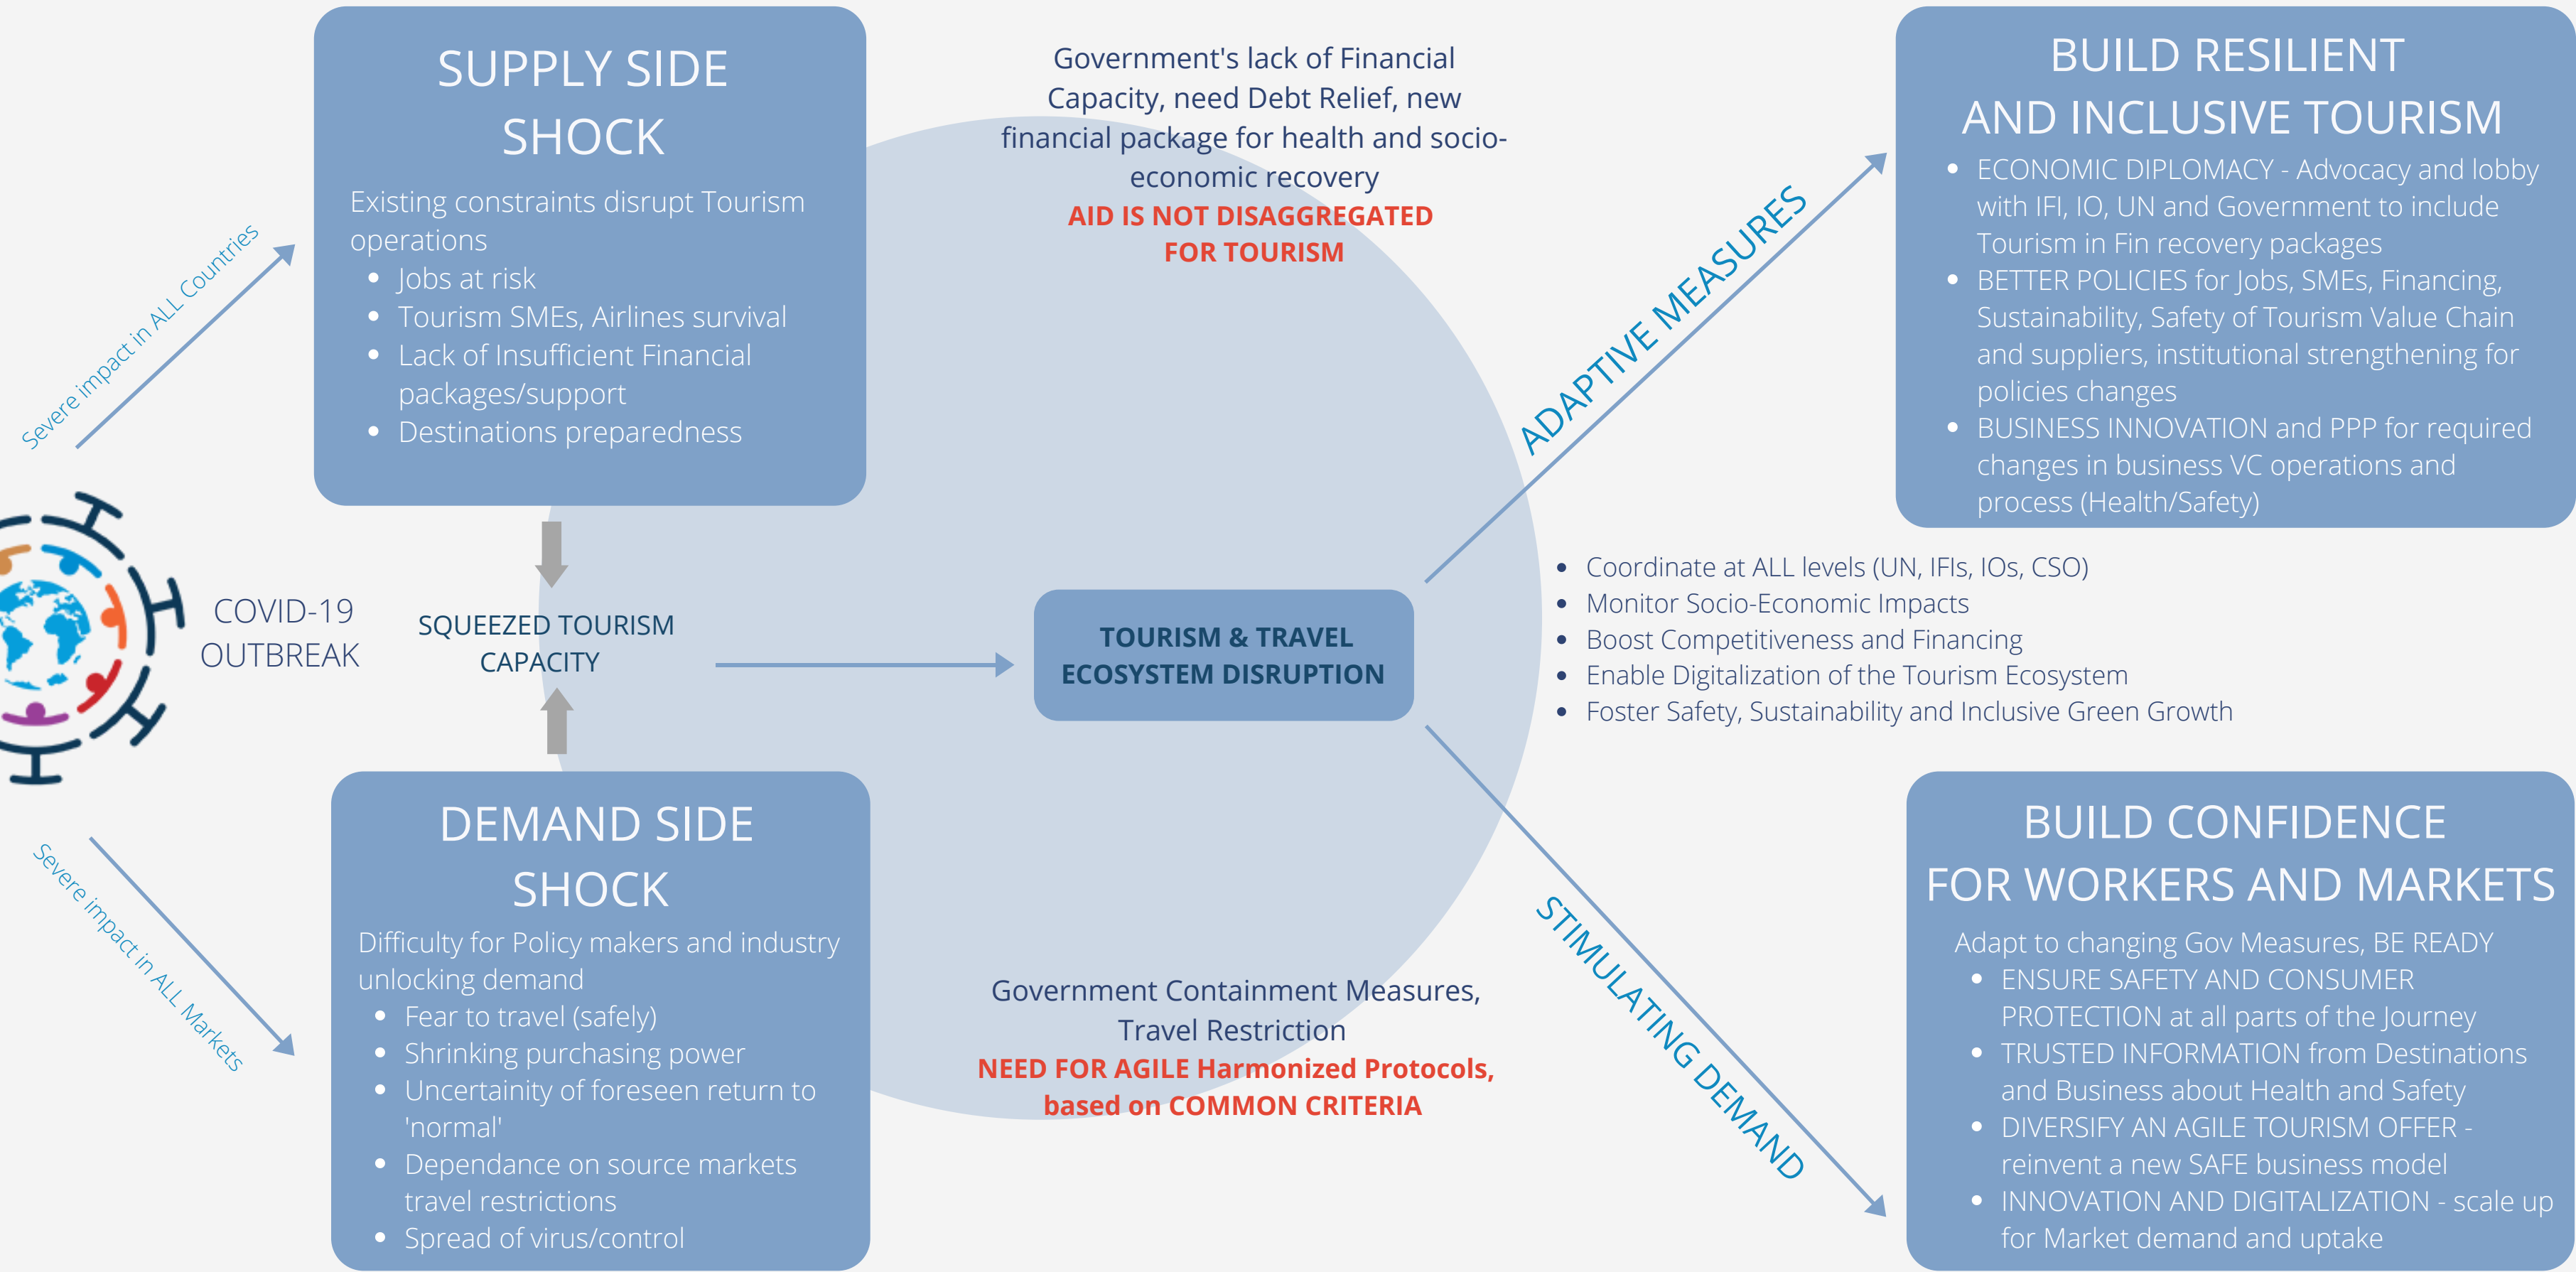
SUPPLY SIDE SHOCK

Existing constraints disrupt Tourism operations

- Jobs at risk
- Tourism SMEs, Airlines survival
- Lack of Insufficient Financial packages/support
- Destinations preparedness

Severe impact in ALL Countries

Government's lack of Financial Capacity, need Debt Relief, new financial package for health and socio-economic recovery
AID IS NOT DISAGGREGATED FOR TOURISM

ADAPTIVE MEASURES

BUILD RESILIENT AND INCLUSIVE TOURISM

- ECONOMIC DIPLOMACY - Advocacy and lobby with IFI, IO, UN and Government to include Tourism in Fin recovery packages
- BETTER POLICIES for Jobs, SMEs, Financing, Sustainability, Safety of Tourism Value Chain and suppliers, institutional strengthening for policies changes
- BUSINESS INNOVATION and PPP for required changes in business VC operations and process (Health/Safety)

COVID-19 OUTBREAK

SQUEEZED TOURISM CAPACITY

TOURISM & TRAVEL ECOSYSTEM DISRUPTION

- Coordinate at ALL levels (UN, IFIs, IOs, CSO)
- Monitor Socio-Economic Impacts
- Boost Competitiveness and Financing
- Enable Digitalization of the Tourism Ecosystem
- Foster Safety, Sustainability and Inclusive Green Growth

Severe impact in ALL Markets

DEMAND SIDE SHOCK

Difficulty for Policy makers and industry unlocking demand

- Fear to travel (safely)
- Shrinking purchasing power
- Uncertainity of foreseen return to 'normal'
- Dependance on source markets travel restrictions
- Spread of virus/control

Government Containment Measures, Travel Restriction
NEED FOR AGILE Harmonized Protocols, based on COMMON CRITERIA

STIMULATING DEMAND

BUILD CONFIDENCE FOR WORKERS AND MARKETS

Adapt to changing Gov Measures, BE READY

- ENSURE SAFETY AND CONSUMER PROTECTION at all parts of the Journey
- TRUSTED INFORMATION from Destinations and Business about Health and Safety
- DIVERSIFY AN AGILE TOURISM OFFER - reinvent a new SAFE business model
- INNOVATION AND DIGITALIZATION - scale up for Market demand and uptake